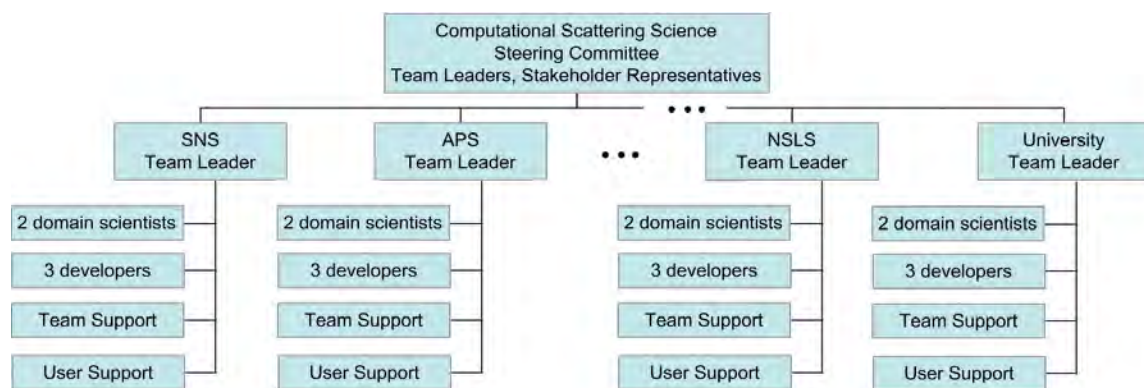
Computational Scattering Science
Steering Committee
Team Leaders, Stakeholder Representatives

• • •

SNS
Team Leader

2 domain scientists

3 developers

Team Support

User Support

APS
Team Leader

2 domain scientists

3 developers

Team Support

User Support

• • •

NSLS
Team Leader

2 domain scientists

3 developers

Team Support

User Support

University
Team Leader

2 domain scientists

3 developers

Team Support

User Support